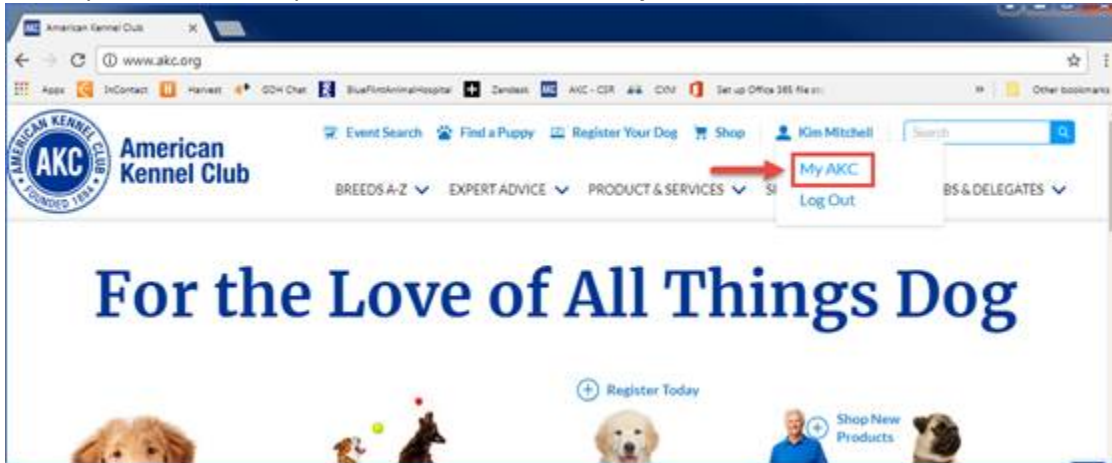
American Kennel Club ×

www.akc.org

Apps InContact Harvest GDH Chat BlueFlintAnimalHospital Zendesk AKC - CSR CXM Set up Office 365 file s... » Other bookmarks

AMERICAN KENNEL CLUB AKC FOUNDED 1884

American Kennel Club

Event Search Find a Puppy Register Your Dog Shop Kim Mitchell Search

My AKC
Log Out

BREEDS A-Z EXPERT ADVICE PRODUCT & SERVICES S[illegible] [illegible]BS & DELEGATES

For the Love of All Things Dog

Register Today

Shop New Products